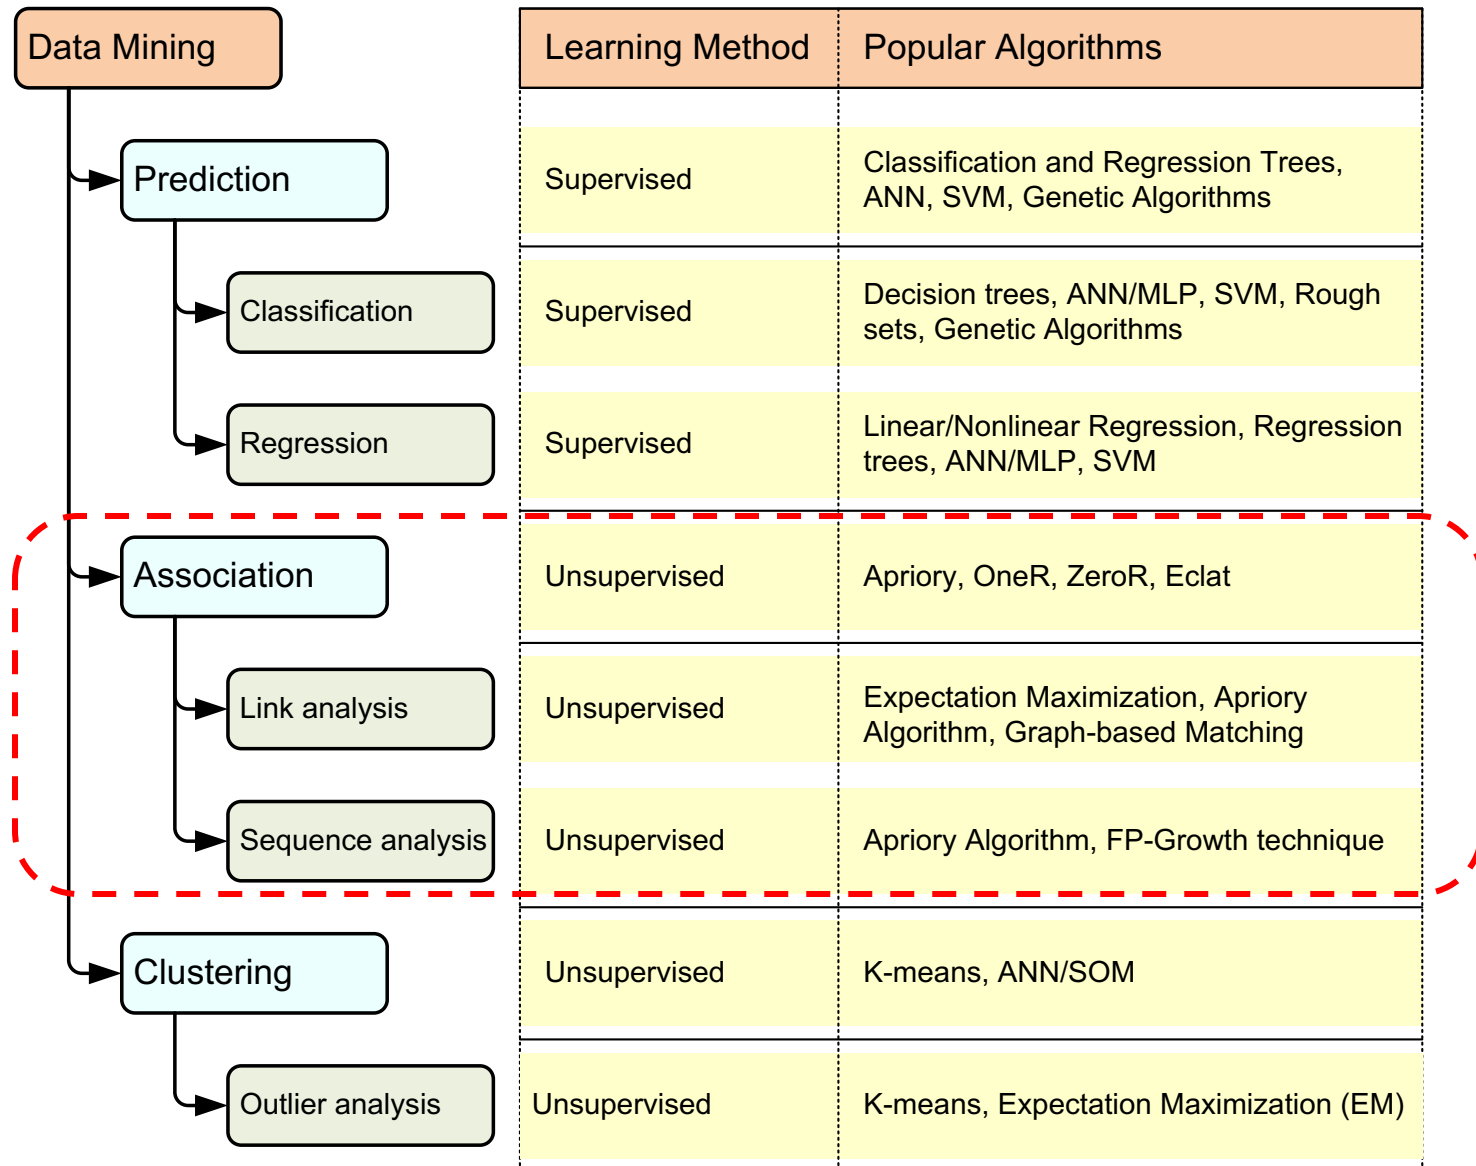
Data Mining

Prediction

Classification

Regression

Association

Link analysis

Sequence analysis

Clustering

Outlier analysis

| Learning Method | Popular Algorithms |
|---|---|
| Supervised | Classification and Regression Trees, ANN, SVM, Genetic Algorithms |
| Supervised | Decision trees, ANN/MLP, SVM, Rough sets, Genetic Algorithms |
| Supervised | Linear/Nonlinear Regression, Regression trees, ANN/MLP, SVM |
| Unsupervised | Apriory, OneR, ZeroR, Eclat |
| Unsupervised | Expectation Maximization, Apriory Algorithm, Graph-based Matching |
| Unsupervised | Apriory Algorithm, FP-Growth technique |
| Unsupervised | K-means, ANN/SOM |
| Unsupervised | K-means, Expectation Maximization (EM) |